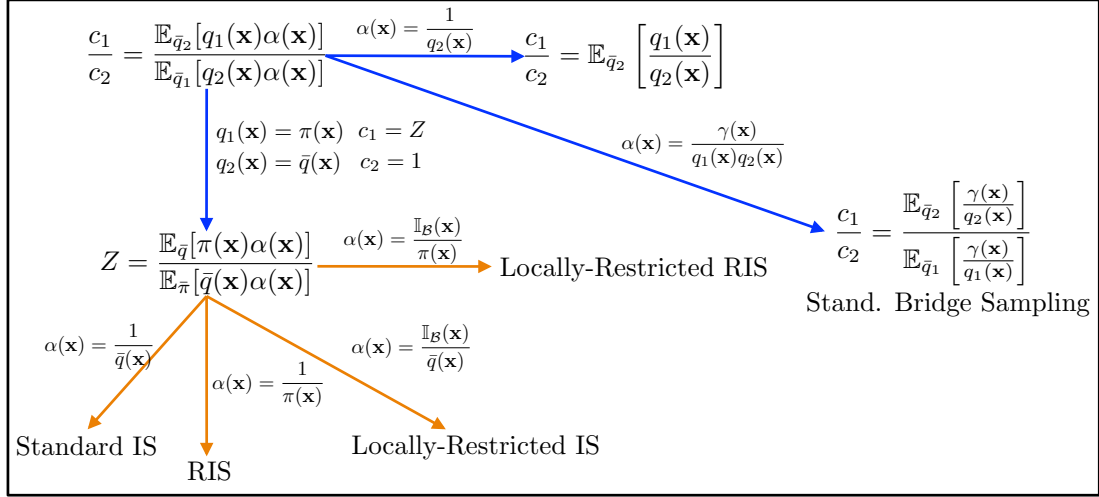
$\frac{c_1}{c_2} = \frac{\mathbb{E}_{\bar{q}_2}[q_1(\mathbf{x})\alpha(\mathbf{x})]}{\mathbb{E}_{\bar{q}_1}[q_2(\mathbf{x})\alpha(\mathbf{x})]}$

$\alpha(\mathbf{x}) = \frac{1}{q_2(\mathbf{x})}$

$\frac{c_1}{c_2} = \mathbb{E}_{\bar{q}_2}\left[\frac{q_1(\mathbf{x})}{q_2(\mathbf{x})}\right]$

$q_1(\mathbf{x}) = \pi(\mathbf{x})$ $c_1 = Z$
$q_2(\mathbf{x}) = \bar{q}(\mathbf{x})$ $c_2 = 1$

$\alpha(\mathbf{x}) = \frac{\gamma(\mathbf{x})}{q_1(\mathbf{x})q_2(\mathbf{x})}$

$\frac{c_1}{c_2} = \frac{\mathbb{E}_{\bar{q}_2}\left[\frac{\gamma(\mathbf{x})}{q_2(\mathbf{x})}\right]}{\mathbb{E}_{\bar{q}_1}\left[\frac{\gamma(\mathbf{x})}{q_1(\mathbf{x})}\right]}$

Stand. Bridge Sampling

$Z = \frac{\mathbb{E}_{\bar{q}}[\pi(\mathbf{x})\alpha(\mathbf{x})]}{\mathbb{E}_{\bar{\pi}}[\bar{q}(\mathbf{x})\alpha(\mathbf{x})]}$

$\alpha(\mathbf{x}) = \frac{\mathbb{I}_{\mathcal{B}}(\mathbf{x})}{\pi(\mathbf{x})}$

Locally-Restricted RIS

$\alpha(\mathbf{x}) = \frac{1}{\bar{q}(\mathbf{x})}$

$\alpha(\mathbf{x}) = \frac{1}{\pi(\mathbf{x})}$

$\alpha(\mathbf{x}) = \frac{\mathbb{I}_{\mathcal{B}}(\mathbf{x})}{\bar{q}(\mathbf{x})}$

Standard IS

RIS

Locally-Restricted IS